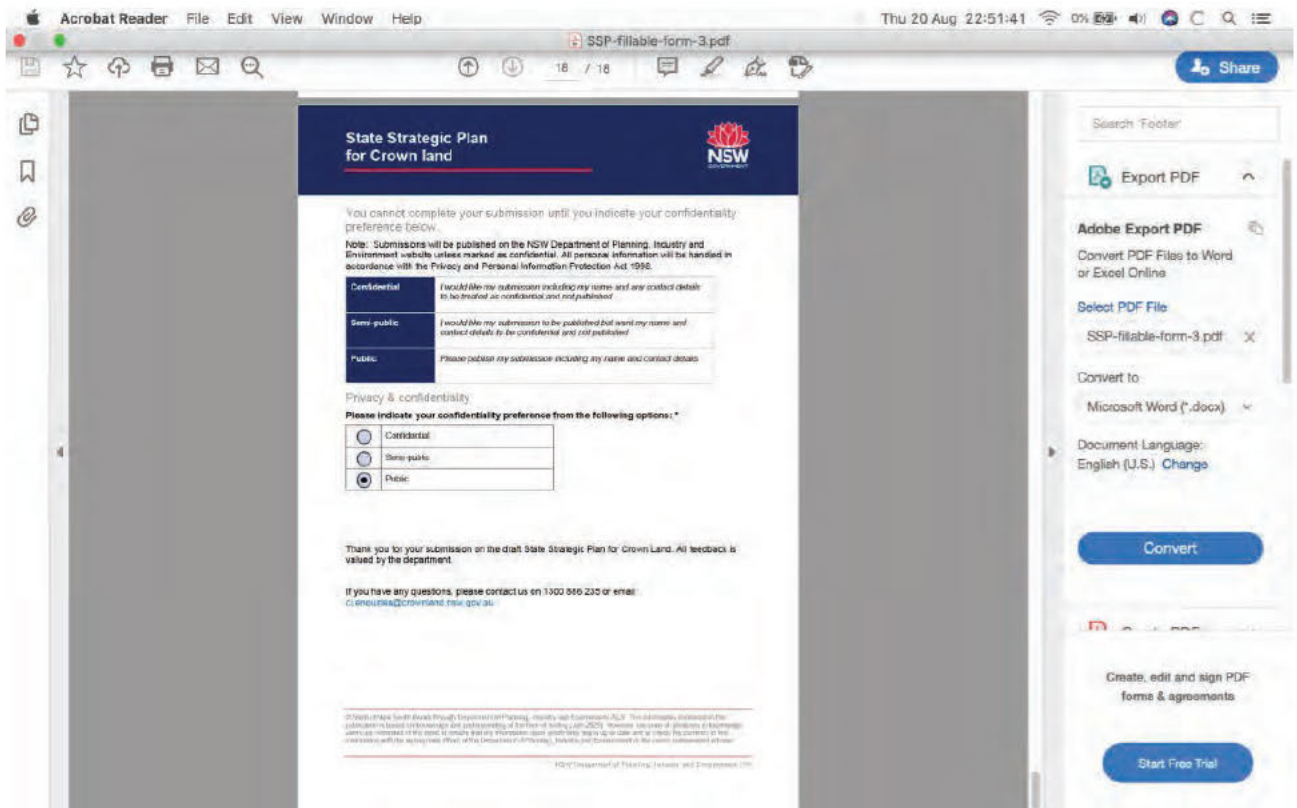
Acrobat Reader File Edit View Window Help

Thu 20 Aug 22:51:41 0%

SSP-fillable-form-3.pdf

16 / 16

Share

State Strategic Plan
for Crown land

NSW

You cannot complete your submission until you indicate your confidentiality preference below.

Note: Submissions will be published on the NSW Department of Planning, Industry and Environment website unless marked as confidential. All personal information will be handled in accordance with the Privacy and Personal Information Protection Act 1998.

| | |
|---|---|
| Confidential | I would like my submission including my name and any contact details to be treated as confidential and not published |
| Semi-public | I would like my submission to be published but want my name and contact details to be confidential and not published |
| Public | Please publish my submission including my name and contact details |

Privacy & confidentiality

Please indicate your confidentiality preference from the following options: *

| | |
|---|---|
| ○ | Confidential |
| ○ | Semi-public |
| ◉ | Public |

Thank you for your submission on the draft State Strategic Plan for Crown Land. All feedback is valued by the department.

If you have any questions, please contact us on 1300 886 235 or email: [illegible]@crownland.nsw.gov.au

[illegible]

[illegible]

Search 'Footer'

Export PDF

Adobe Export PDF

Convert PDF Files to Word or Excel Online

Select PDF File

SSP-fillable-form-3.pdf

Convert to

Microsoft Word (*.docx)

Document Language:
English (U.S.) Change

Convert

Create, edit and sign PDF forms & agreements

Start Free Trial